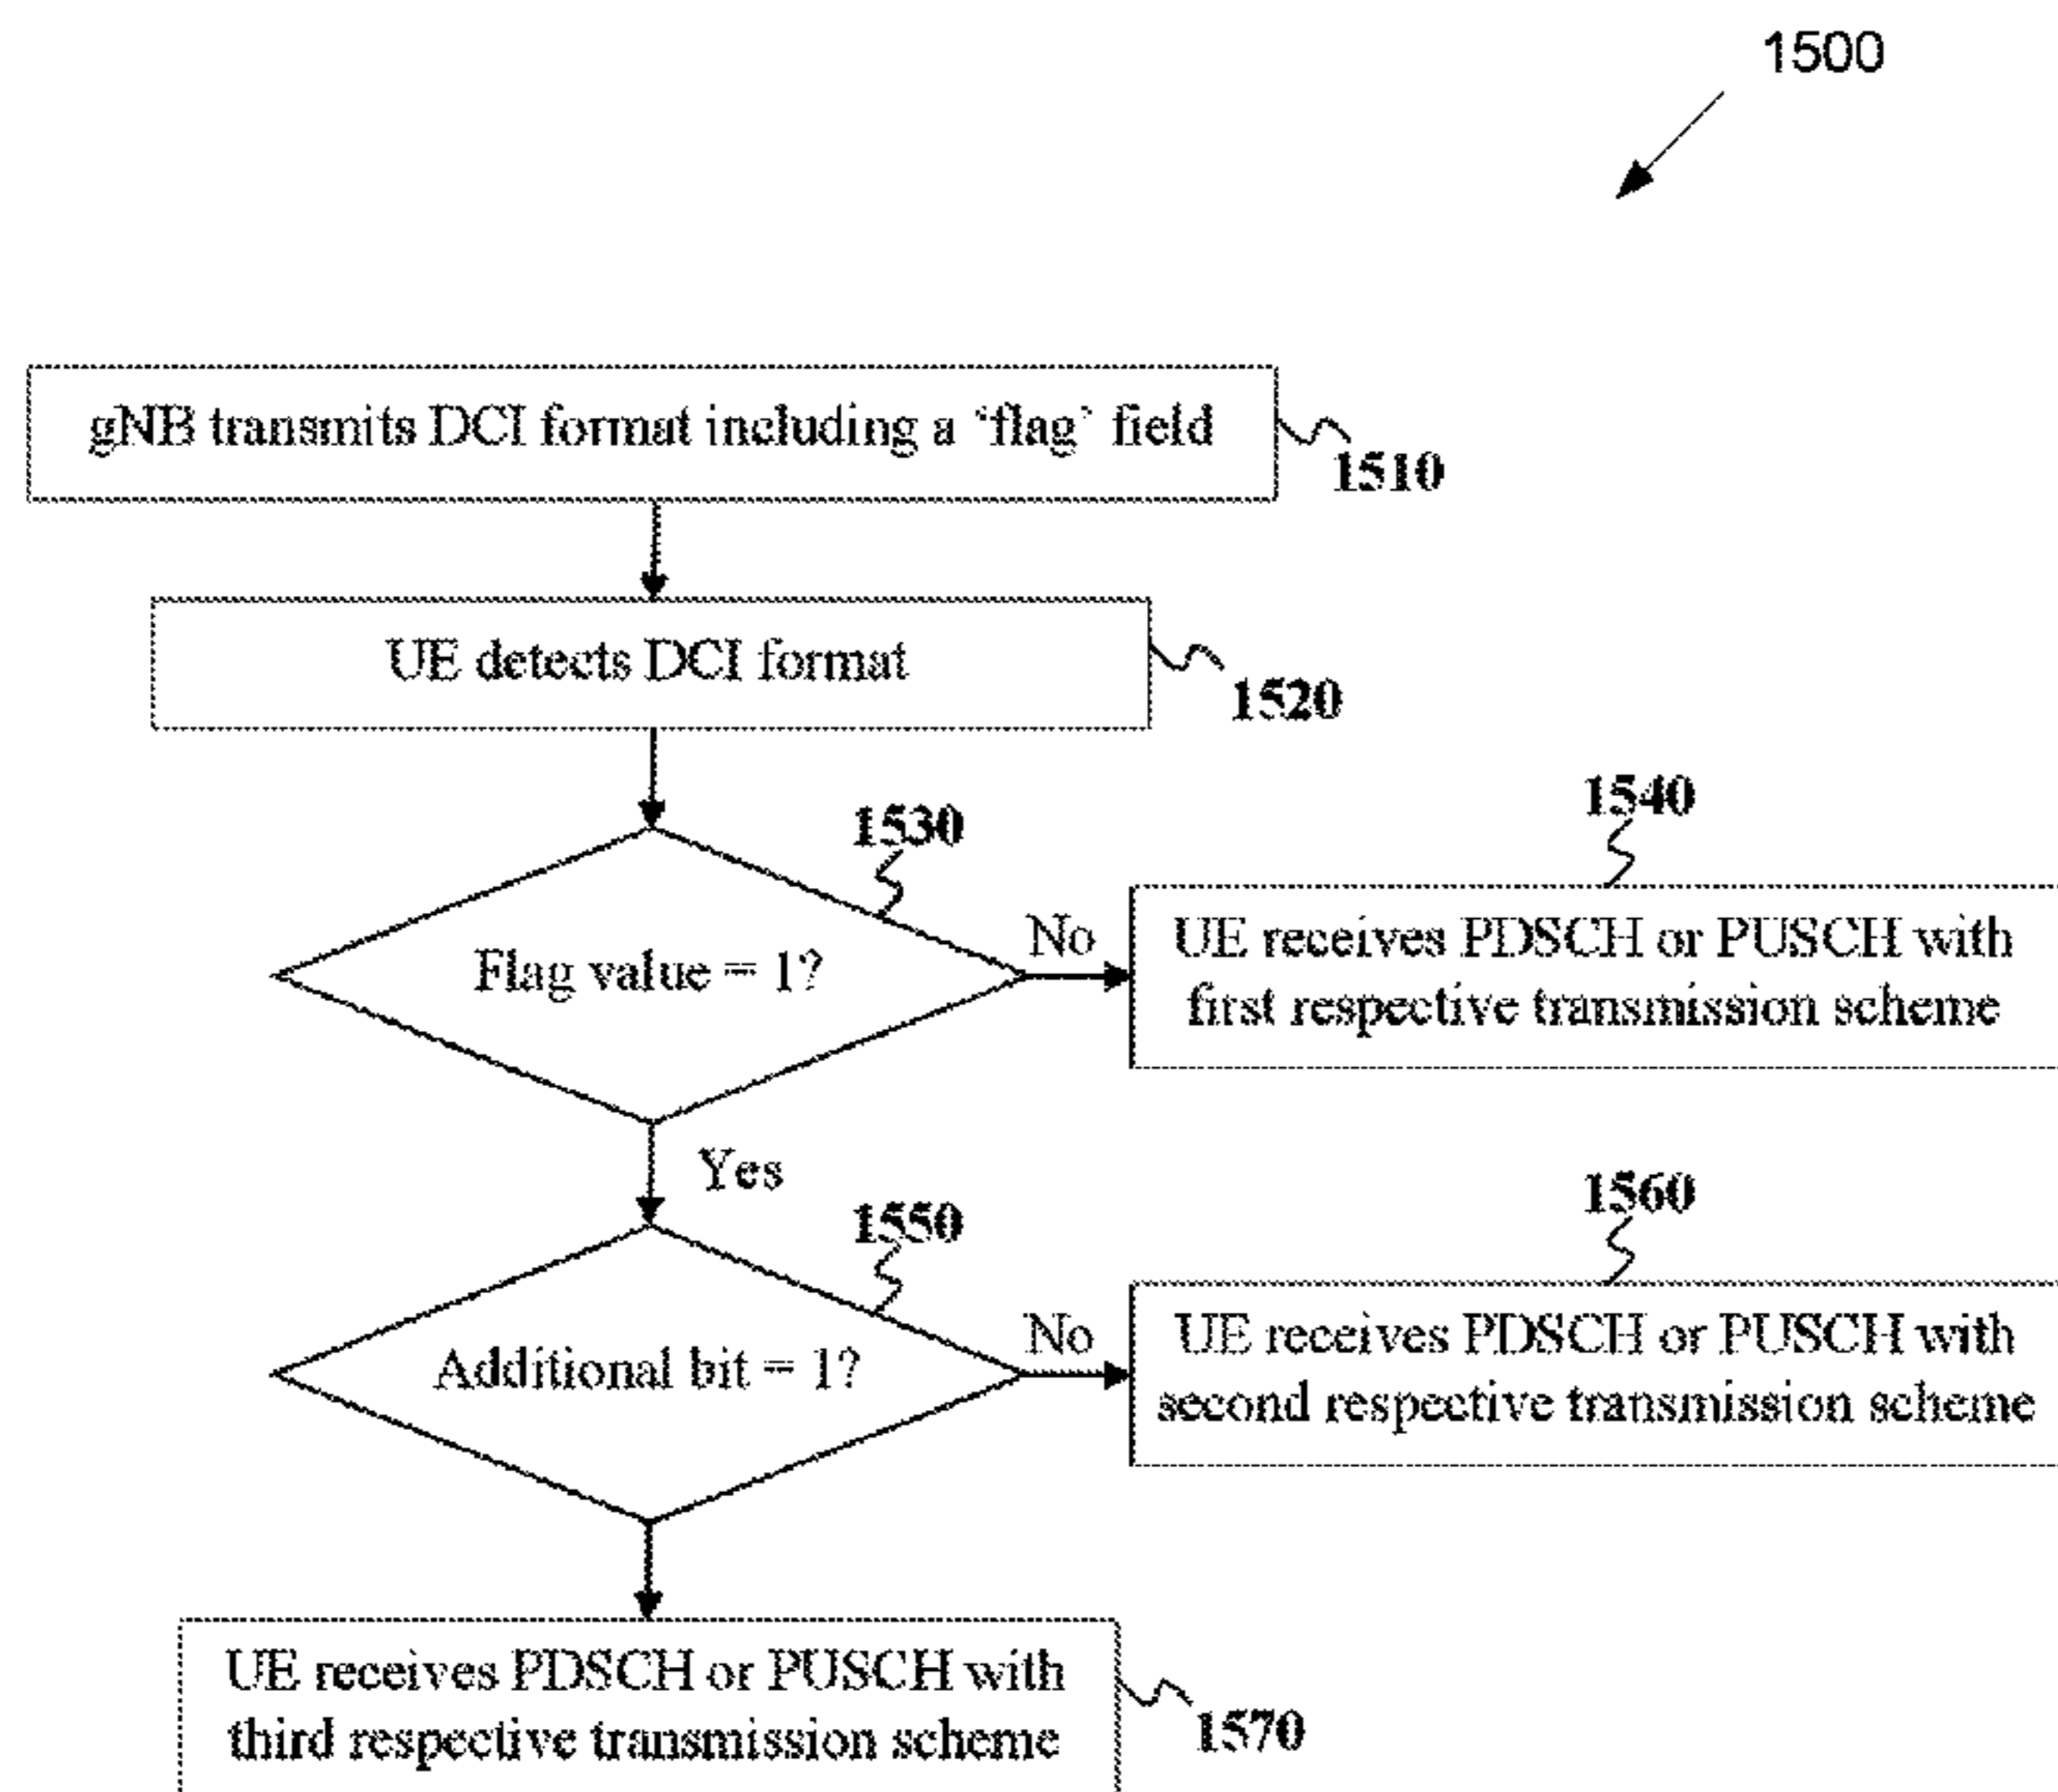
1500

gNB transmits DCI format including a 'flag' field

1510

UE detects DCI format

1520

1530

Flag value = 1?

No

1540

UE receives PDSCH or PUSCH with first respective transmission scheme

Yes

1550

Additional bit = 1?

No

1560

UE receives PDSCH or PUSCH with second respective transmission scheme

UE receives PDSCH or PUSCH with third respective transmission scheme

1570